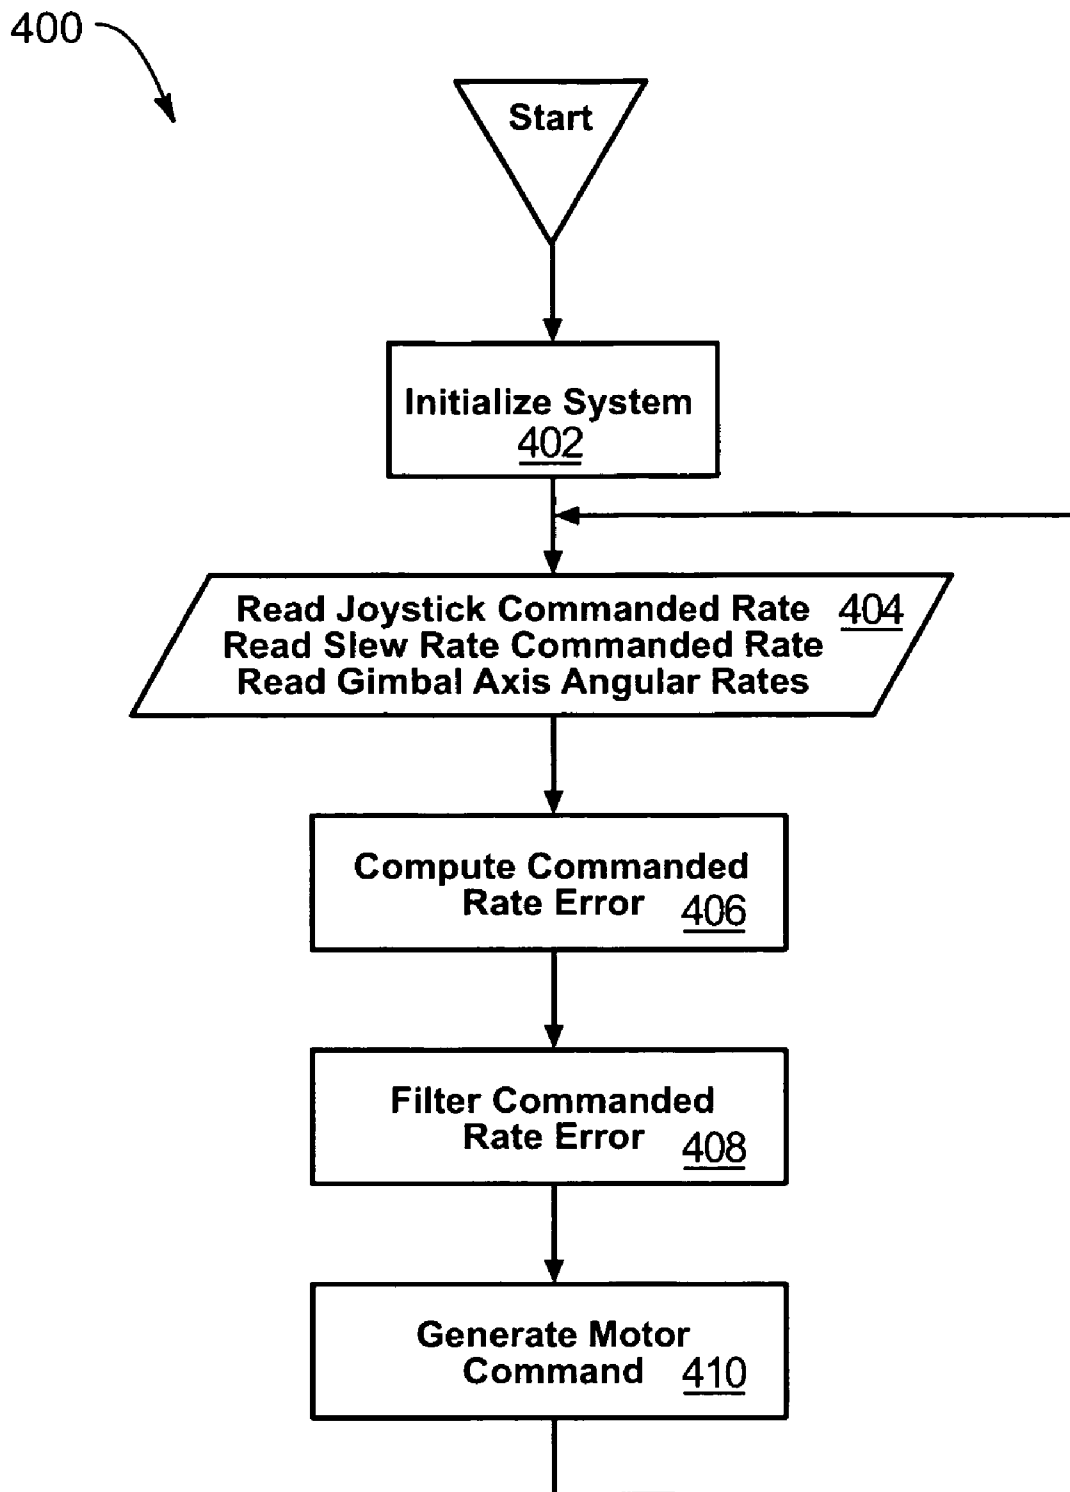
400

Start

Initialize System 402

Read Joystick Commanded Rate 404
Read Slew Rate Commanded Rate
Read Gimbal Axis Angular Rates

Compute Commanded Rate Error 406

Filter Commanded Rate Error 408

Generate Motor Command 410